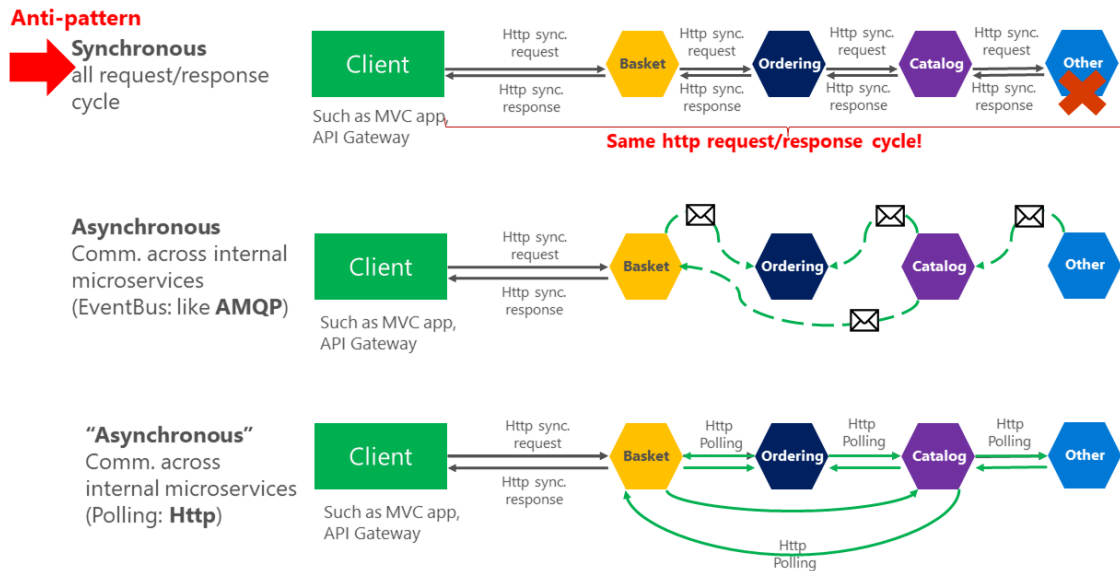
Anti-pattern

Synchronous all request/response cycle

Client

Such as MVC app, API Gateway

Http sync. request

Http sync. response

Basket

Http sync. request

Http sync. response

Ordering

Http sync. request

Http sync. response

Catalog

Http sync. request

Http sync. response

Other

Same http request/response cycle!

Asynchronous Comm. across internal microservices (EventBus: like **AMQP**)

Client

Such as MVC app, API Gateway

Http sync. request

Http sync. response

Basket

Ordering

Catalog

Other

"Asynchronous" Comm. across internal microservices (Polling: **Http**)

Client

Such as MVC app, API Gateway

Http sync. request

Http sync. response

Basket

Http Polling

Ordering

Http Polling

Catalog

Http Polling

Other

Http Polling